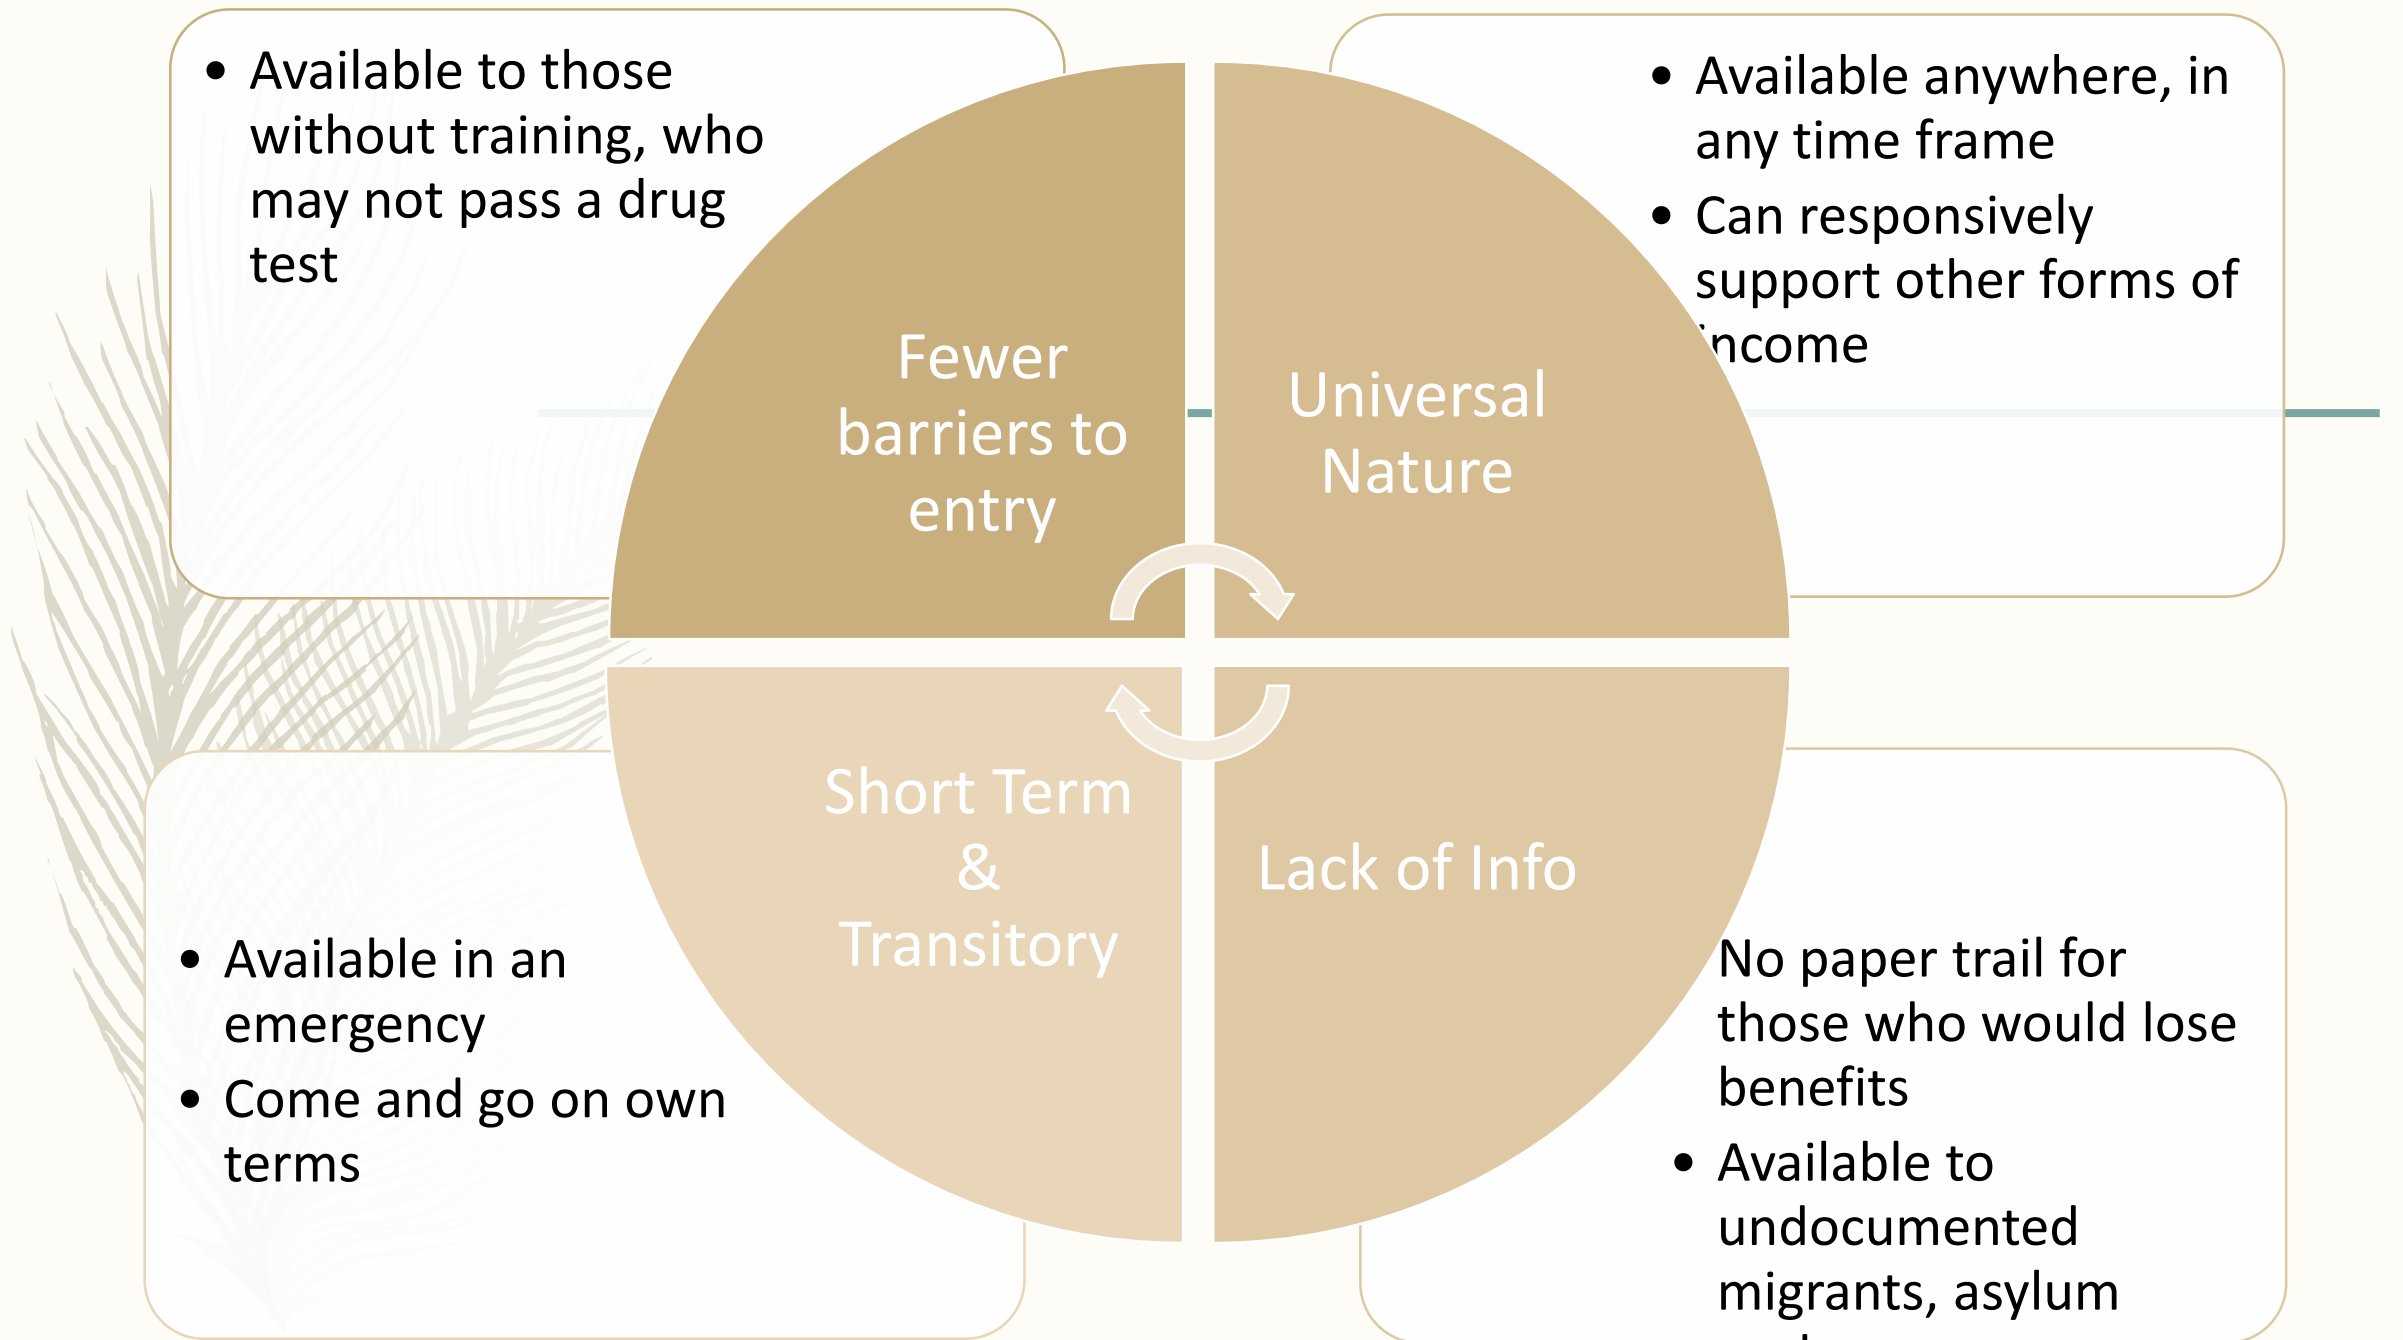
• Available to those without training, who may not pass a drug test

• Available anywhere, in any time frame
• Can responsively support other forms of income

Fewer barriers to entry

Universal Nature

Short Term & Transitory

Lack of Info

• Available in an emergency
• Come and go on own terms

No paper trail for those who would lose benefits
• Available to undocumented migrants, asylum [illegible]